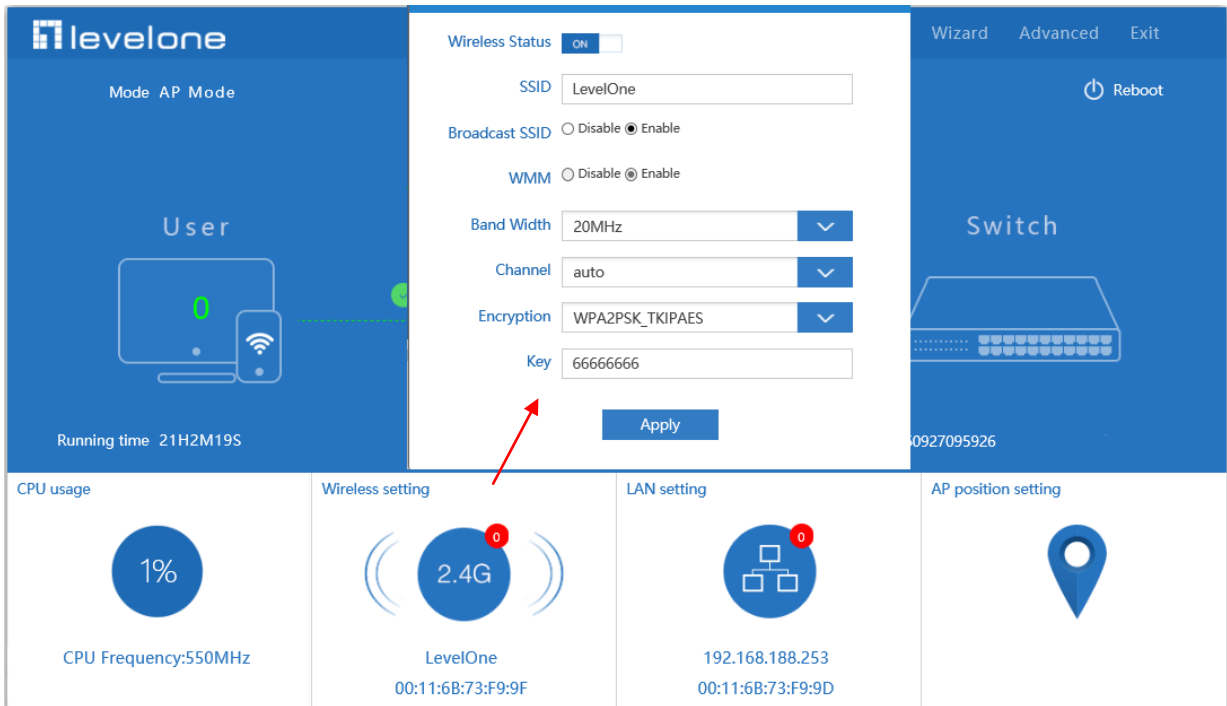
levelone

Mode AP Mode

User

0

Running time 21H2M19S

Wireless Status ON

SSID LevelOne

Broadcast SSID ○ Disable ◉ Enable

WMM ○ Disable ◉ Enable

Band Width 20MHz

Channel auto

Encryption WPA2PSK_TKIPAES

Key 66666666

Apply

Wizard Advanced Exit

Reboot

Switch

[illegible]0927095926

CPU usage

1%

CPU Frequency:550MHz

Wireless setting

0

2.4G

LevelOne

00:11:6B:73:F9:9F

LAN setting

0

192.168.188.253

00:11:6B:73:F9:9D

AP position setting